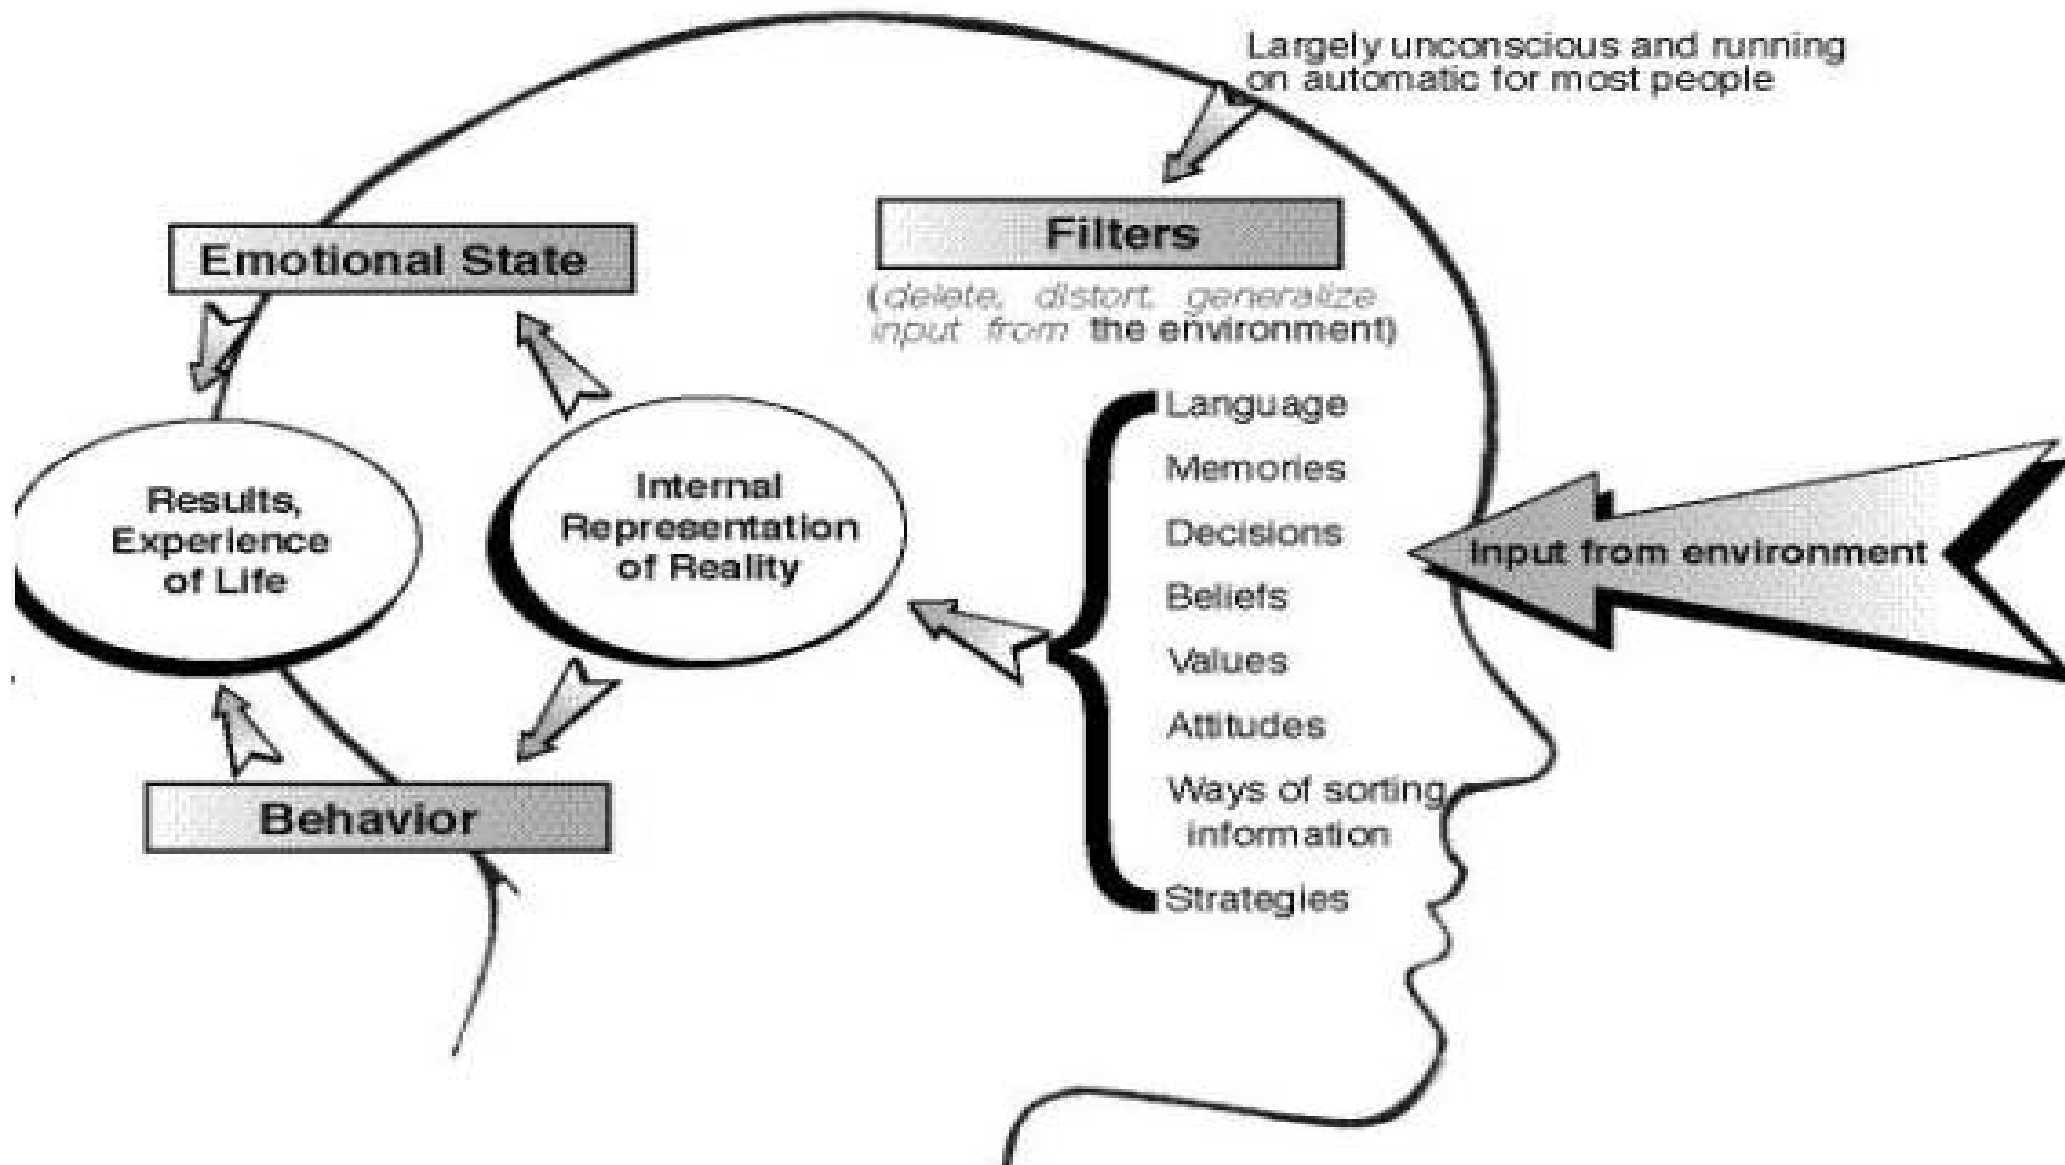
Largely unconscious and running on automatic for most people

Filters

(delete, distort, generalize input from the environment)

Emotional State

Results, Experience of Life

Internal Representation of Reality

Language
Memories
Decisions
Beliefs
Values
Attitudes
Ways of sorting information
Strategies

Input from environment

Behavior